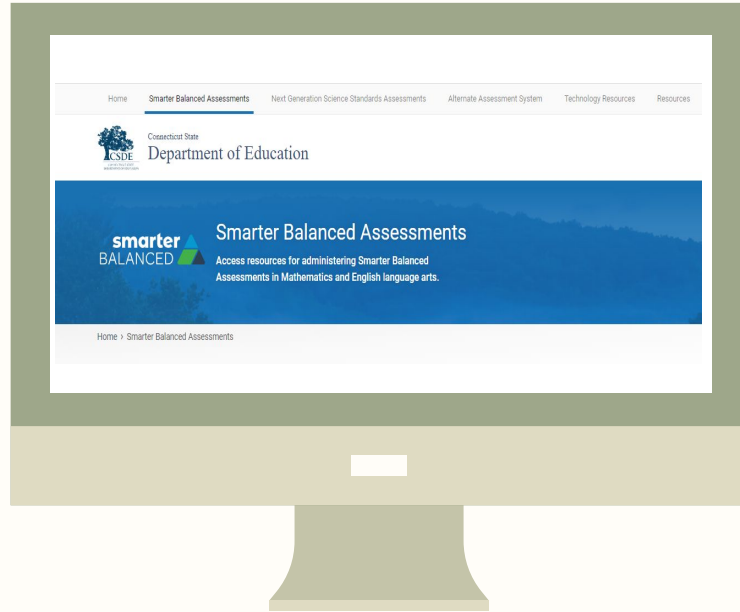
Home Smarter Balanced Assessments Next Generation Science Standards Assessments Alternate Assessment System Technology Resources Resources

CSDE

Connecticut State
Department of Education

smarter
BALANCED

Smarter Balanced Assessments

Access resources for administering Smarter Balanced Assessments in Mathematics and English language arts.

Home › Smarter Balanced Assessments